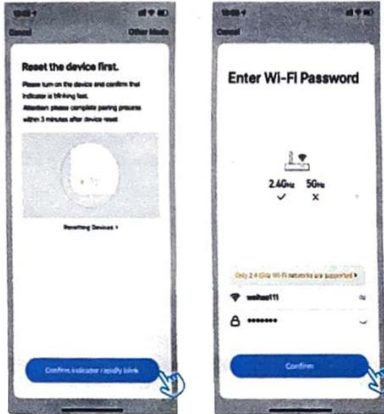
Cancel

Other Mode

Reset the device first.

Please turn on the device and confirm that indicator is blinking fast.
Attention: please complete pairing process within 3 minutes after device reset.

Resetting Devices >

Confirm indicator rapidly blink

Cancel

Enter Wi-Fi Password

2.4GHz ✓

5GHz ×

Only 2.4 GHz Wi-Fi networks are supported >

weihua111

•••••••

Confirm